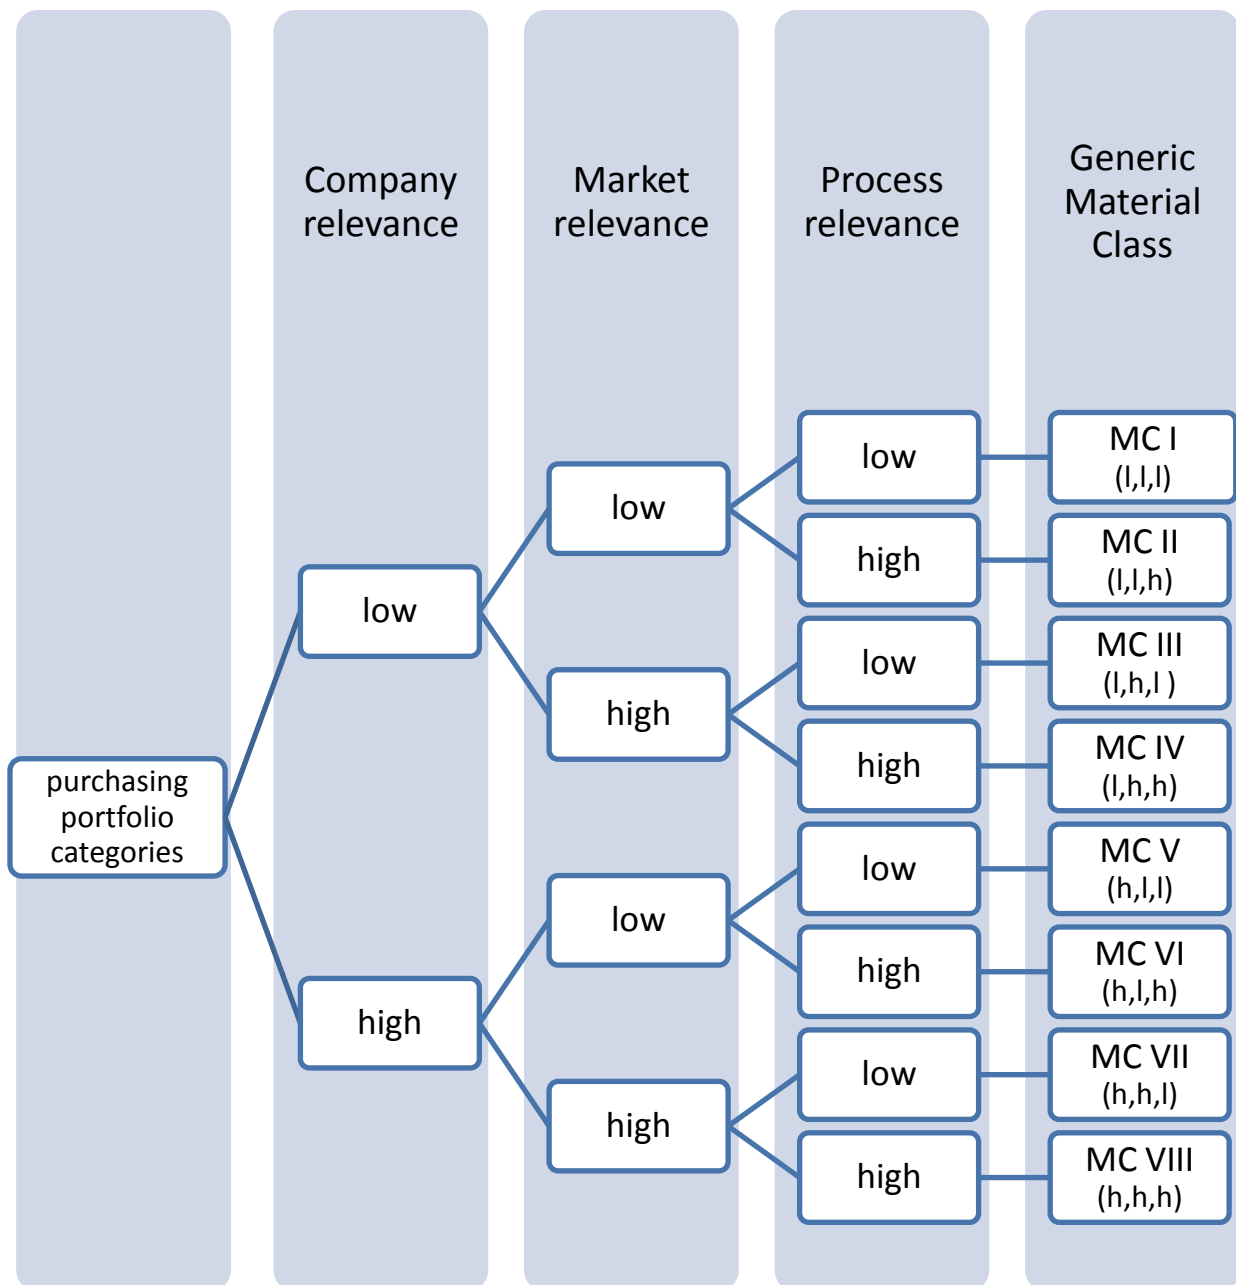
Company relevance

Market relevance

Process relevance

Generic Material Class

purchasing portfolio categories

low

high

low

high

low

high

low

high

low

high

low

high

low

high

MC I (l,l,l)

MC II (l,l,h)

MC III (l,h,l )

MC IV (l,h,h)

MC V (h,l,l)

MC VI (h,l,h)

MC VII (h,h,l)

MC VIII (h,h,h)